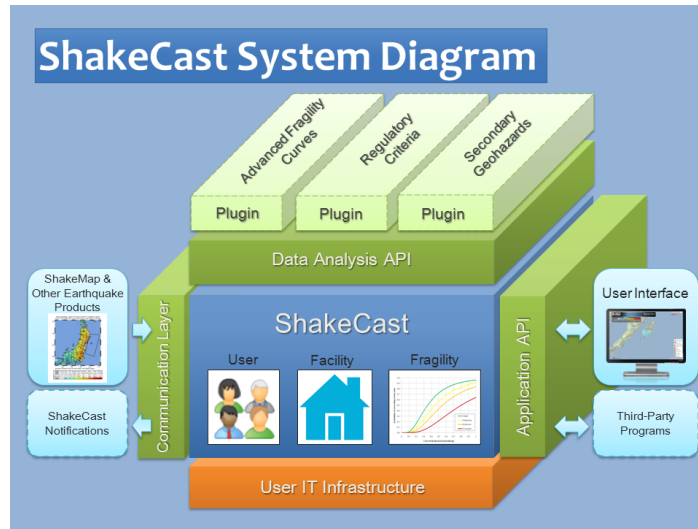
ShakeCast System Diagram

Advanced Fragility Curves

Regulatory Criteria

Secondary Geohazards

Plugin

Plugin

Plugin

Data Analysis API

ShakeMap & Other Earthquake Products

ShakeCast Notifications

Communication Layer

ShakeCast

User

Facility

Fragility

Application API

User Interface

Third-Party Programs

User IT Infrastructure